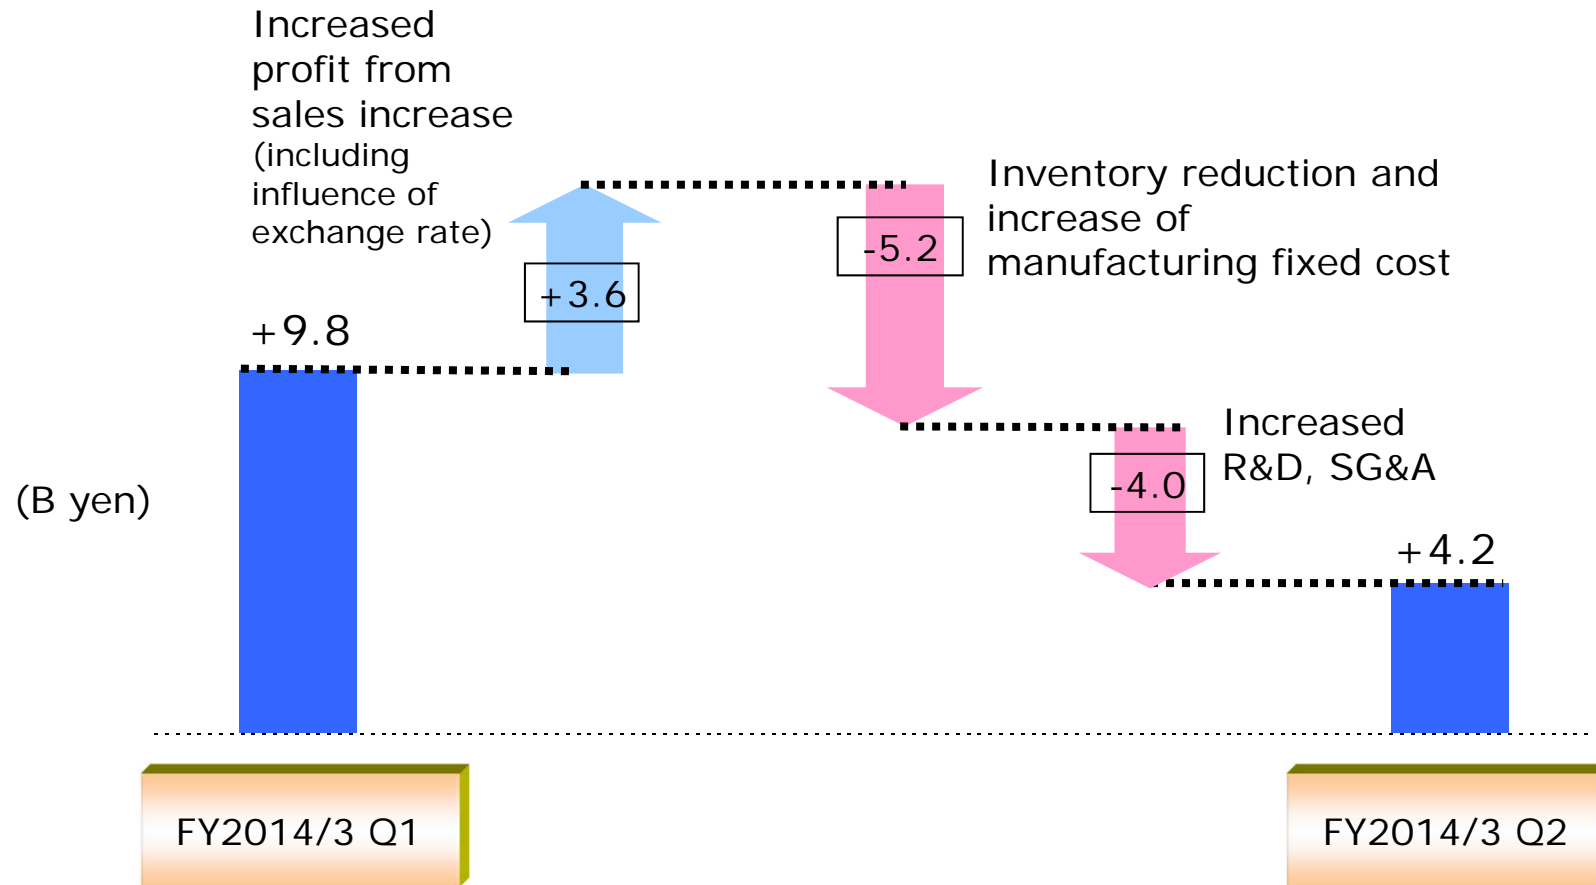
Increased profit from sales increase
(including influence of exchange rate)

+3.6

-5.2

Inventory reduction and increase of manufacturing fixed cost

+9.8

Increased R&D, SG&A

-4.0

(B yen)

+4.2

FY2014/3 Q1

FY2014/3 Q2